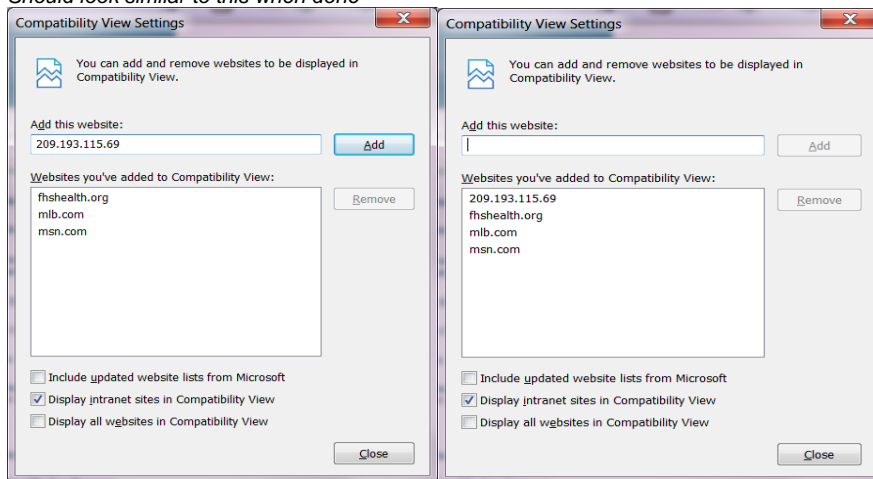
Should look similar to this when done

Compatibility View Settings

You can add and remove websites to be displayed in Compatibility View.

Add this website:

209.193.115.69

Add

Websites you've added to Compatibility View:

fhshealth.org
mlb.com
msn.com

Remove

Include updated website lists from Microsoft

Display intranet sites in Compatibility View

Display all websites in Compatibility View

Close

Compatibility View Settings

You can add and remove websites to be displayed in Compatibility View.

Add this website:

Add

Websites you've added to Compatibility View:

209.193.115.69
fhshealth.org
mlb.com
msn.com

Remove

Include updated website lists from Microsoft

Display intranet sites in Compatibility View

Display all websites in Compatibility View

Close